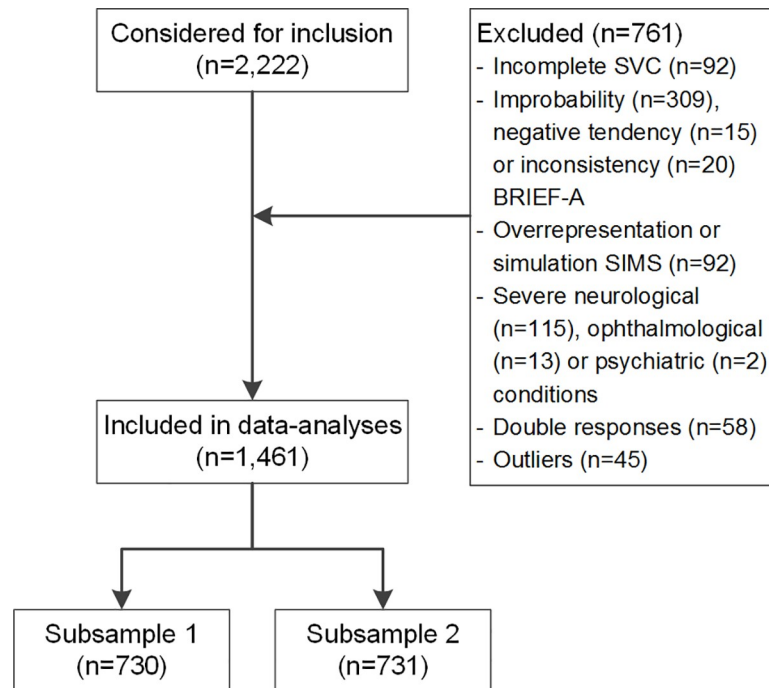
Considered for inclusion
(n=2,222)

Excluded (n=761)
- Incomplete SVC (n=92)
- Improbability (n=309), negative tendency (n=15) or inconsistency (n=20) BRIEF-A
- Overrepresentation or simulation SIMS (n=92)
- Severe neurological (n=115), ophthalmological (n=13) or psychiatric (n=2) conditions
- Double responses (n=58)
- Outliers (n=45)

Included in data-analyses
(n=1,461)

Subsample 1
(n=730)

Subsample 2
(n=731)